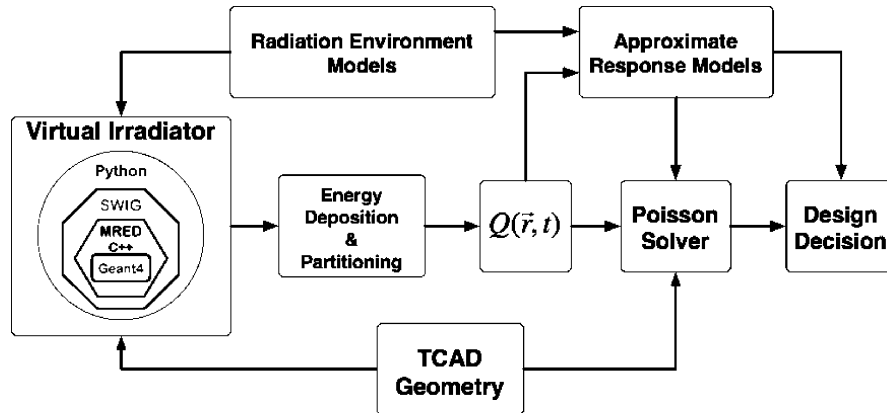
Radiation Environment Models

Approximate Response Models

Virtual Irradiator

Python

SWIG

MRED
C++

Geant4

Energy Deposition & Partitioning

$Q(\vec{r}, t)$

Poisson Solver

Design Decision

TCAD Geometry